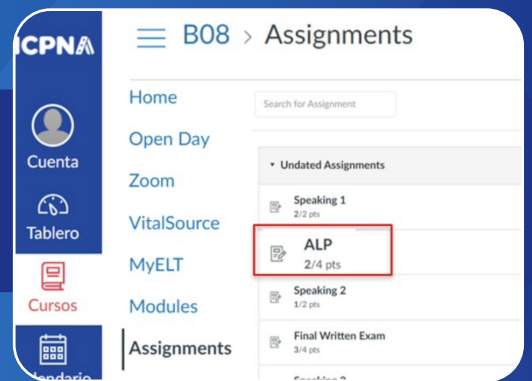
ICPNA

Cuenta

Tablero

Cursos

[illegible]ndario

B08 > Assignments

Home

Open Day

Zoom

VitalSource

MyELT

Modules

Assignments

Search for Assignment

▾ Undated Assignments

Speaking 1
2/2 pts

ALP
2/4 pts

Speaking 2
1/2 pts

Final Written Exam
3/4 pts

Speaking 3